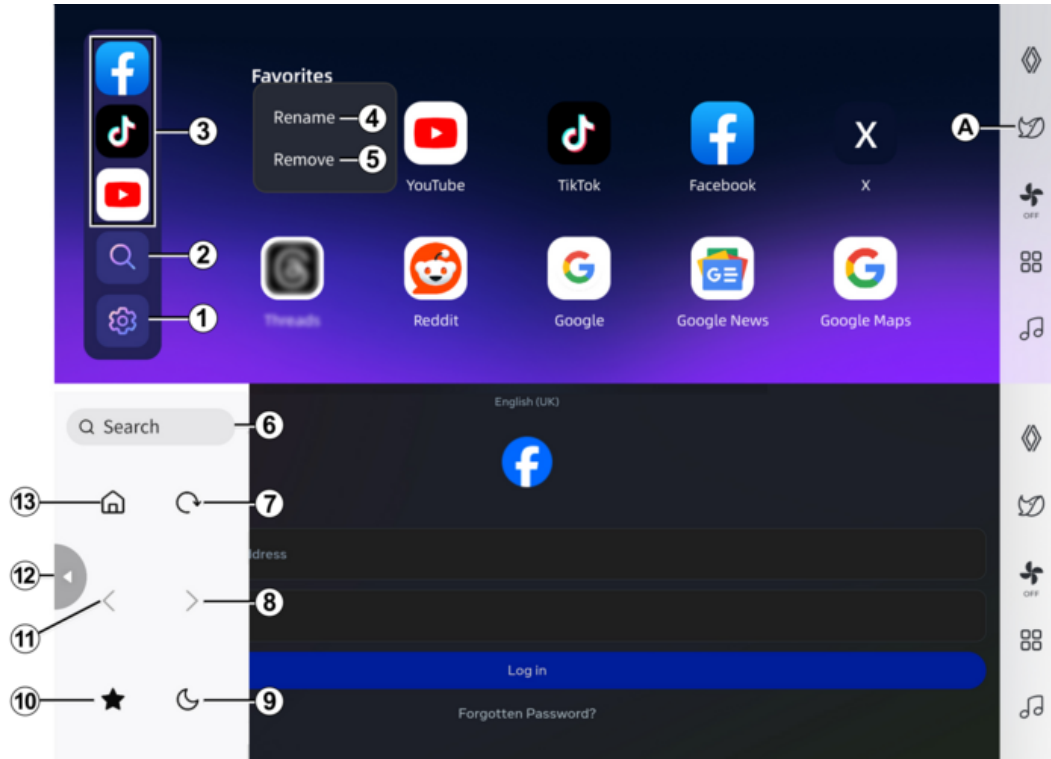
Favorites

Rename 4
Remove 5

3

2

1

A

OFF

YouTube
TikTok
Facebook
X

Threads
Reddit
Google
Google News
Google Maps

English (UK)

Search 6

13
7

12

8
11

ldress

Log in

10
9

Forgotten Password?

OFF